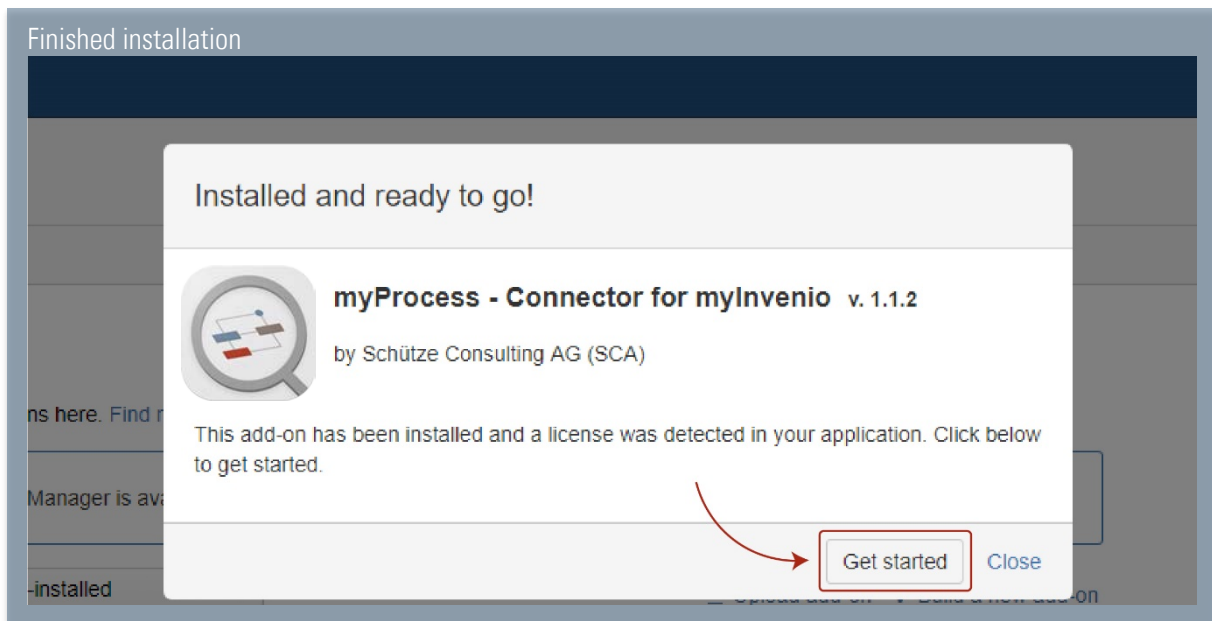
Finished installation

ns here. Find n

Manager is ava

-installed

Installed and ready to go!

myProcess - Connector for myInvenio v. 1.1.2

by Schütze Consulting AG (SCA)

This add-on has been installed and a license was detected in your application. Click below to get started.

Get started Close

Upload add-on Build a new add-on